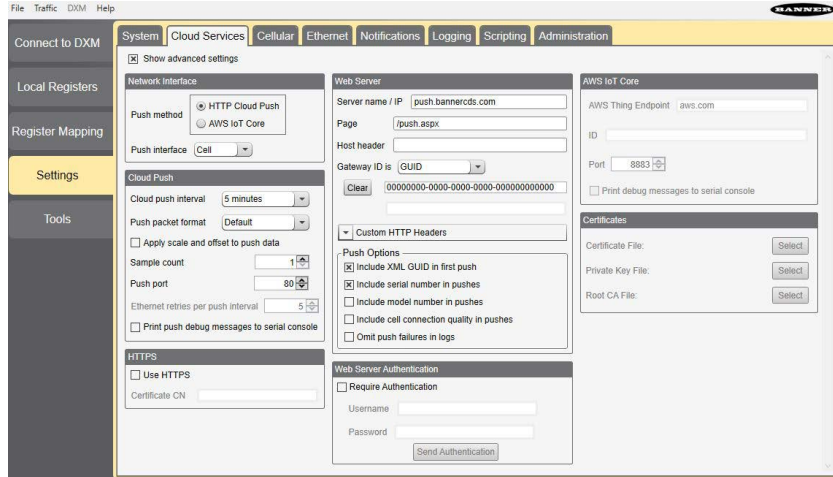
File Traffic DXM Help

BANNER

Connect to DXM

Local Registers

Register Mapping

Settings

Tools

System | Cloud Services | Cellular | Ethernet | Notifications | Logging | Scripting | Administration

☒ Show advanced settings

Network Interface

Push method ◉ HTTP Cloud Push
○ AWS IoT Core

Push interface Cell

Cloud Push

Cloud push interval 5 minutes

Push packet format Default

☐ Apply scale and offset to push data

Sample count 1

Push port 80

Ethernet retries per push interval 5

☐ Print push debug messages to serial console

HTTPS

☐ Use HTTPS

Certificate CN

Web Server

Server name / IP push.bannercds.com

Page /push.aspx

Host header

Gateway ID is GUID

Clear 00000000-0000-0000-0000-000000000000

Custom HTTP Headers

Push Options

☒ Include XML GUID in first push

☒ Include serial number in pushes

☐ Include model number in pushes

☐ Include cell connection quality in pushes

☐ Omit push failures in logs

Web Server Authentication

☐ Require Authentication

Username

Password

Send Authentication

AWS IoT Core

AWS Thing Endpoint aws.com

ID

Port 8883

☐ Print debug messages to serial console

Certificates

Certificate File: Select

Private Key File: Select

Root CA File: Select